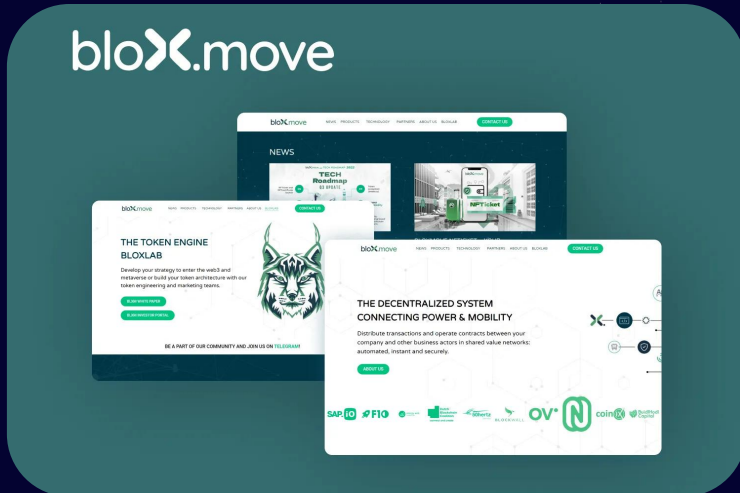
bloX.move

bloX.move NEWS PRODUCTS TECHNOLOGY PARTNERS ABOUT US BLOXLAB CONTACT US

NEWS

TECH Roadmap Q3 UPDATE

NFTicket

bloX.move NEWS PRODUCTS TECHNOLOGY PARTNERS ABOUT US BLOXLAB CONTACT US

THE TOKEN ENGINE BLOXLAB

Develop your strategy to enter the web3 and metaverse or build your token architecture with our token engineering and marketing teams.

BLOX WHITE PAPER

BLOX INVESTOR PORTAL

BE A PART OF OUR COMMUNITY AND JOIN US ON TELEGRAM

bloX.move NEWS PRODUCTS TECHNOLOGY PARTNERS ABOUT US BLOXLAB CONTACT US

THE DECENTRALIZED SYSTEM CONNECTING POWER & MOBILITY

Distribute transactions and operate contracts between your company and other business actors in shared value networks: automated, instant and securely.

ABOUT US

SAP.iO F10 Alberta BLOCKBALL OV coin